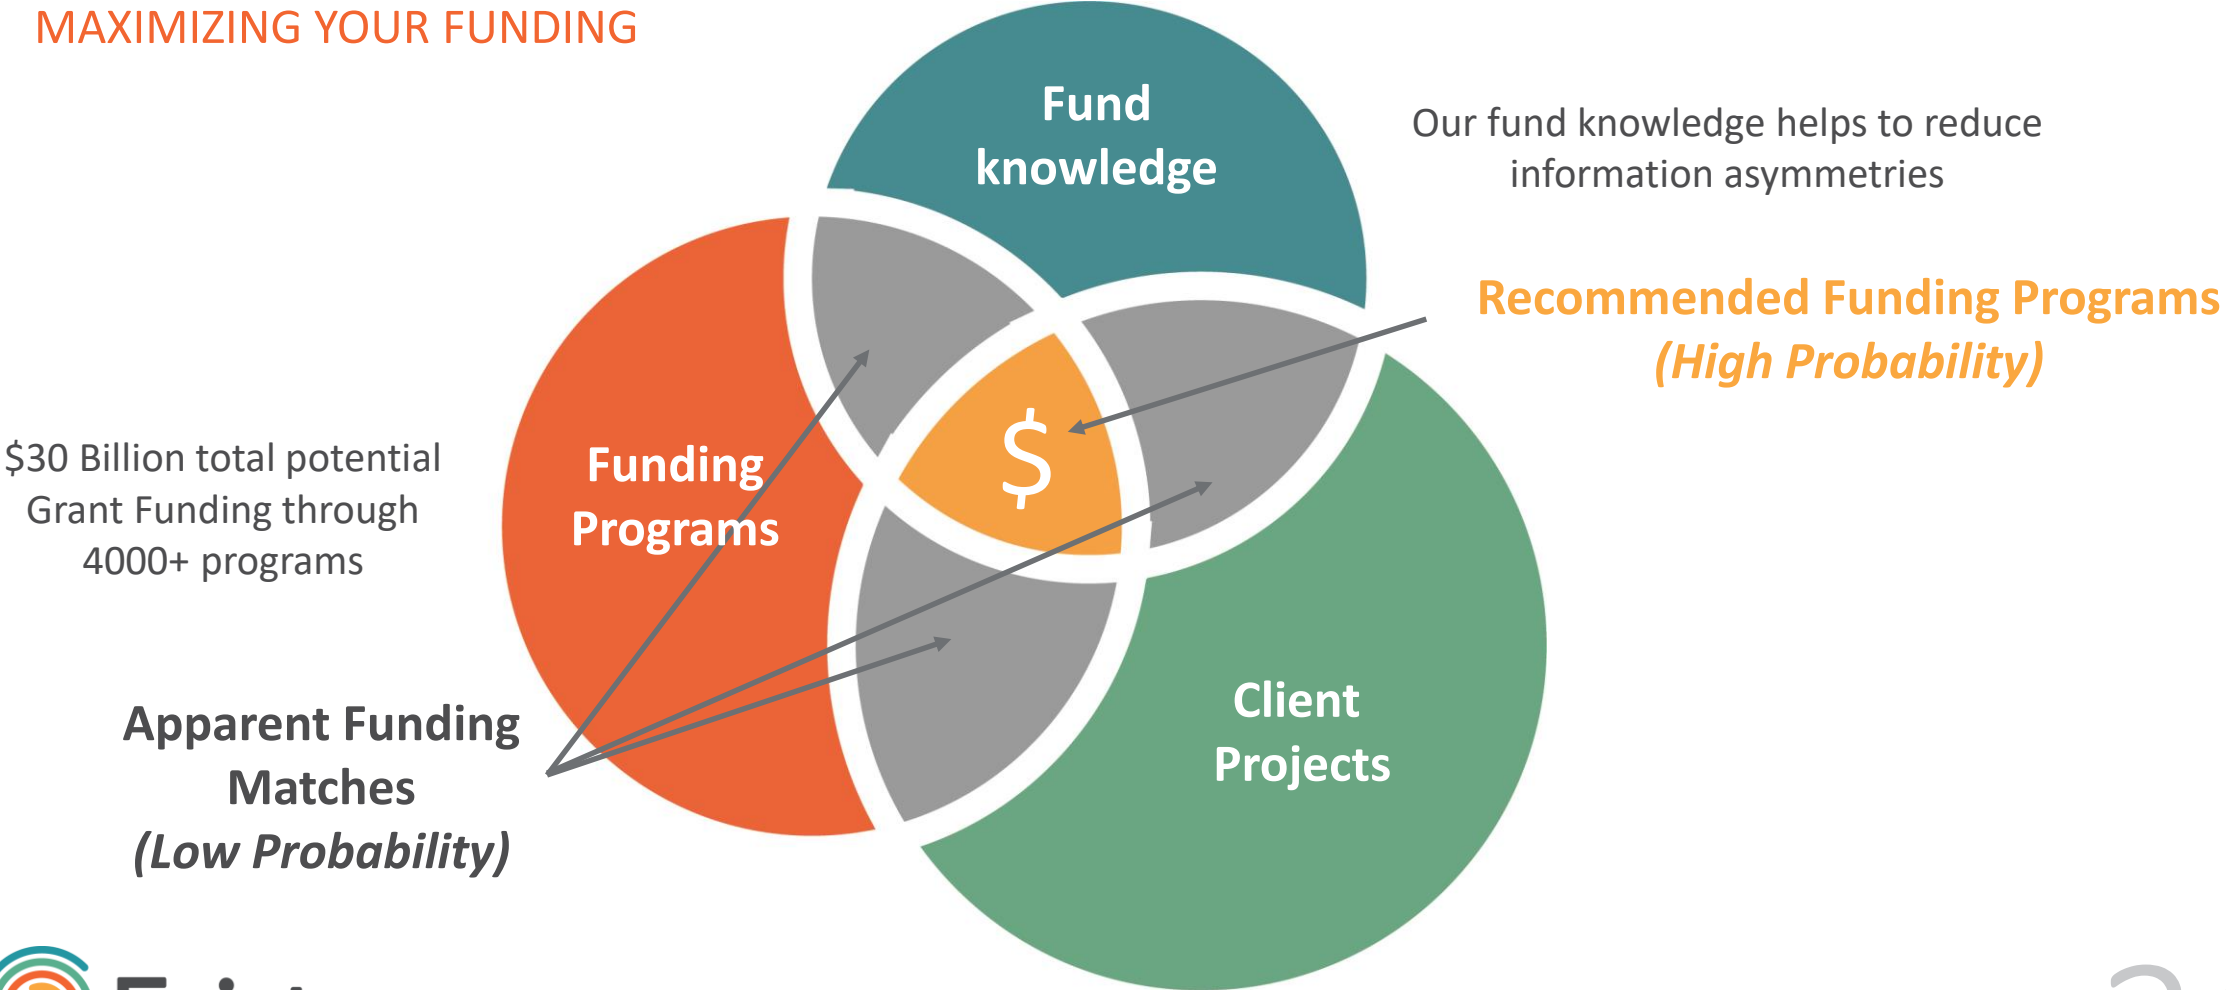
MAXIMIZING YOUR FUNDING

Fund knowledge

Our fund knowledge helps to reduce information asymmetries

Recommended Funding Programs
(High Probability)

$30 Billion total potential Grant Funding through 4000+ programs

Funding Programs

$

Client Projects

Apparent Funding Matches
(Low Probability)

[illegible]